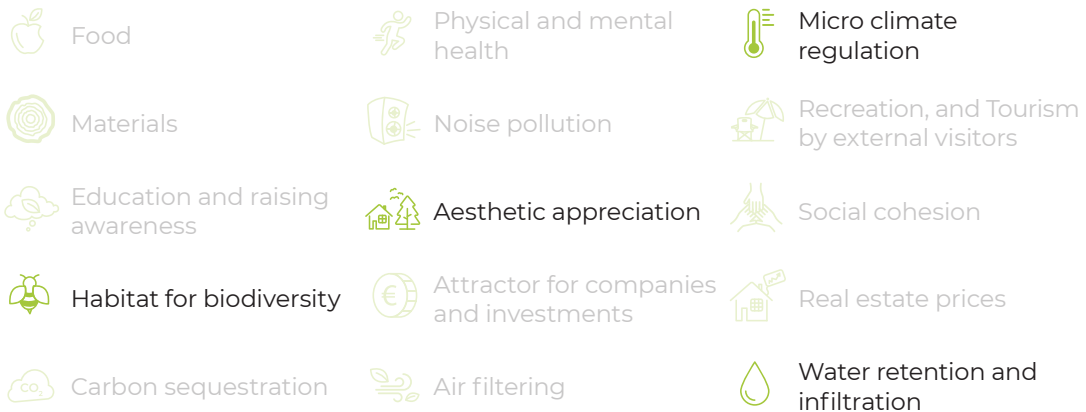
Food

Physical and mental health

Micro climate regulation

Materials

Noise pollution

Recreation, and Tourism by external visitors

Education and raising awareness

Aesthetic appreciation

Social cohesion

Habitat for biodiversity

Attractor for companies and investments

Real estate prices

$CO_2$

Carbon sequestration

Air filtering

Water retention and infiltration